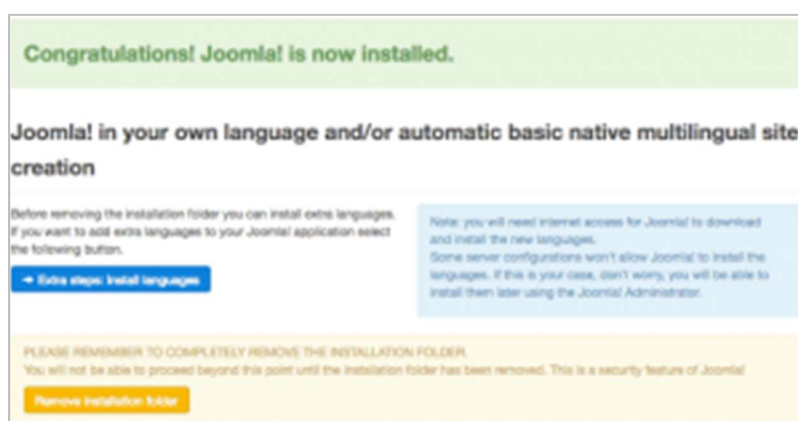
Congratulations! Joomla! is now installed.

Joomla! in your own language and/or automatic basic native multilingual site creation

Before removing the installation folder you can install extra languages. If you want to add extra languages to your Joomla! application select the following button.

→ Extra steps: Install languages

Note: you will need internet access for Joomla! to download and install the new languages.
Some server configurations won't allow Joomla! to install the languages. If this is your case, don't worry, you will be able to install them later using the Joomla! Administrator.

PLEASE REMEMBER TO COMPLETELY REMOVE THE INSTALLATION FOLDER.
You will not be able to proceed beyond this point until the installation folder has been removed. This is a security feature of Joomla!

Remove installation folder